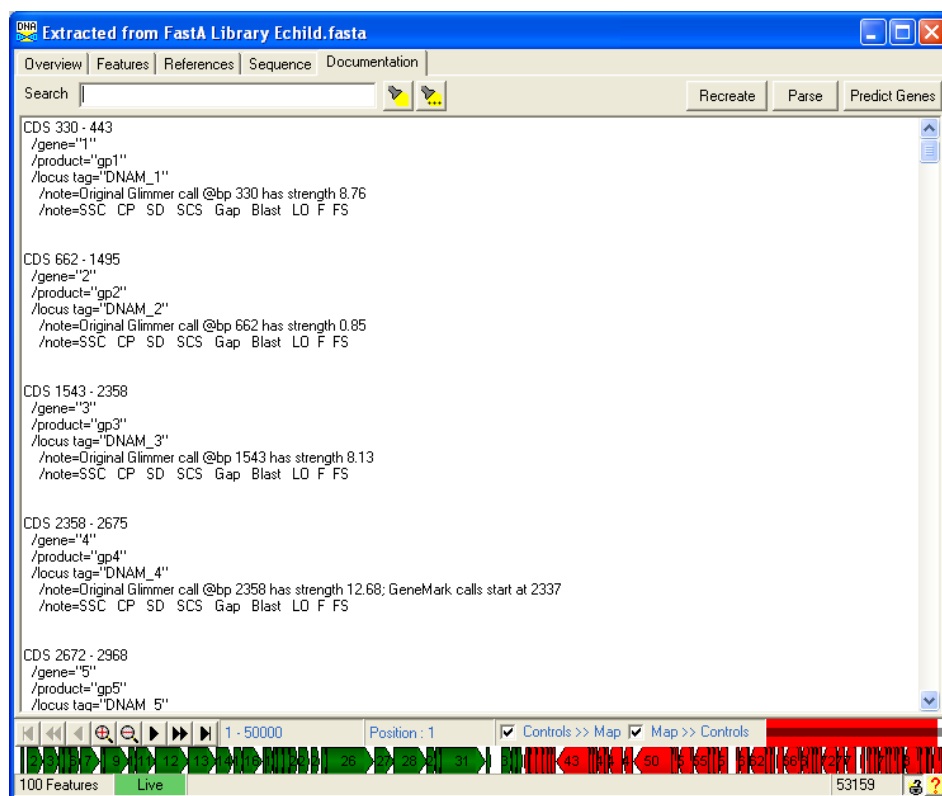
Extracted from FastA Library Echild.fasta

Overview | Features | References | Sequence | Documentation

Search

Recreate | Parse | Predict Genes

CDS 330 - 443
/gene="1"
/product="gp1"
/locus tag="DNAM_1"
/note=Original Glimmer call @bp 330 has strength 8.76
/note=SSC CP SD SCS Gap Blast LO F FS

CDS 662 - 1495
/gene="2"
/product="gp2"
/locus tag="DNAM_2"
/note=Original Glimmer call @bp 662 has strength 0.85
/note=SSC CP SD SCS Gap Blast LO F FS

CDS 1543 - 2358
/gene="3"
/product="gp3"
/locus tag="DNAM_3"
/note=Original Glimmer call @bp 1543 has strength 8.13
/note=SSC CP SD SCS Gap Blast LO F FS

CDS 2358 - 2675
/gene="4"
/product="gp4"
/locus tag="DNAM_4"
/note=Original Glimmer call @bp 2358 has strength 12.68; GeneMark calls start at 2337
/note=SSC CP SD SCS Gap Blast LO F FS

CDS 2672 - 2968
/gene="5"
/product="gp5"
/locus tag="DNAM_5"

1 - 50000 | Position : 1 | Controls >> Map | Map >> Controls

2 3 5 7 9 12 13 14 16 22 26 27 28 31 43 50 55 62

100 Features | Live | 53159